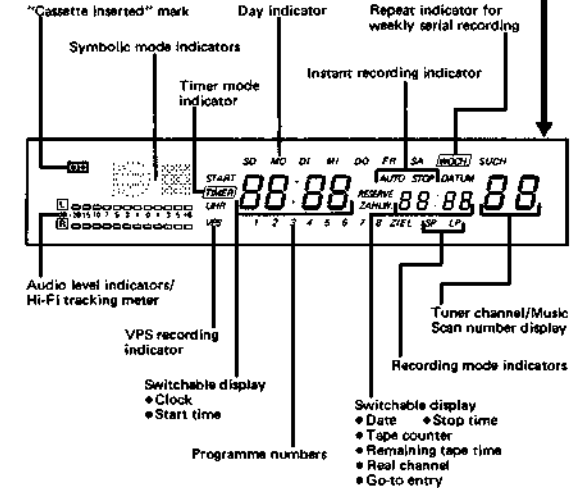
"Cassette inserted" mark

Day indicator

Repeat indicator for weekly serial recording

Symbolic mode indicators

Timer mode indicator

Instant recording indicator

SO MO DI MI DO FR SA WOCH SUCH

START TIMER UHR VPS

88:88

RESERVE ZAHLW

AUTO STOP DATUM

88:88

88

L R

1 2 3 4 5 6 7 8 ZIEL SP LP

Audio level indicators/ Hi-Fi tracking meter

Tuner channel/Music Scan number display

VPS recording indicator

Recording mode indicators

Switchable display
• Clock
• Start time

Programme numbers

Switchable display
• Date • Stop time
• Tape counter
• Remaining tape time
• Real channel
• Go-to entry